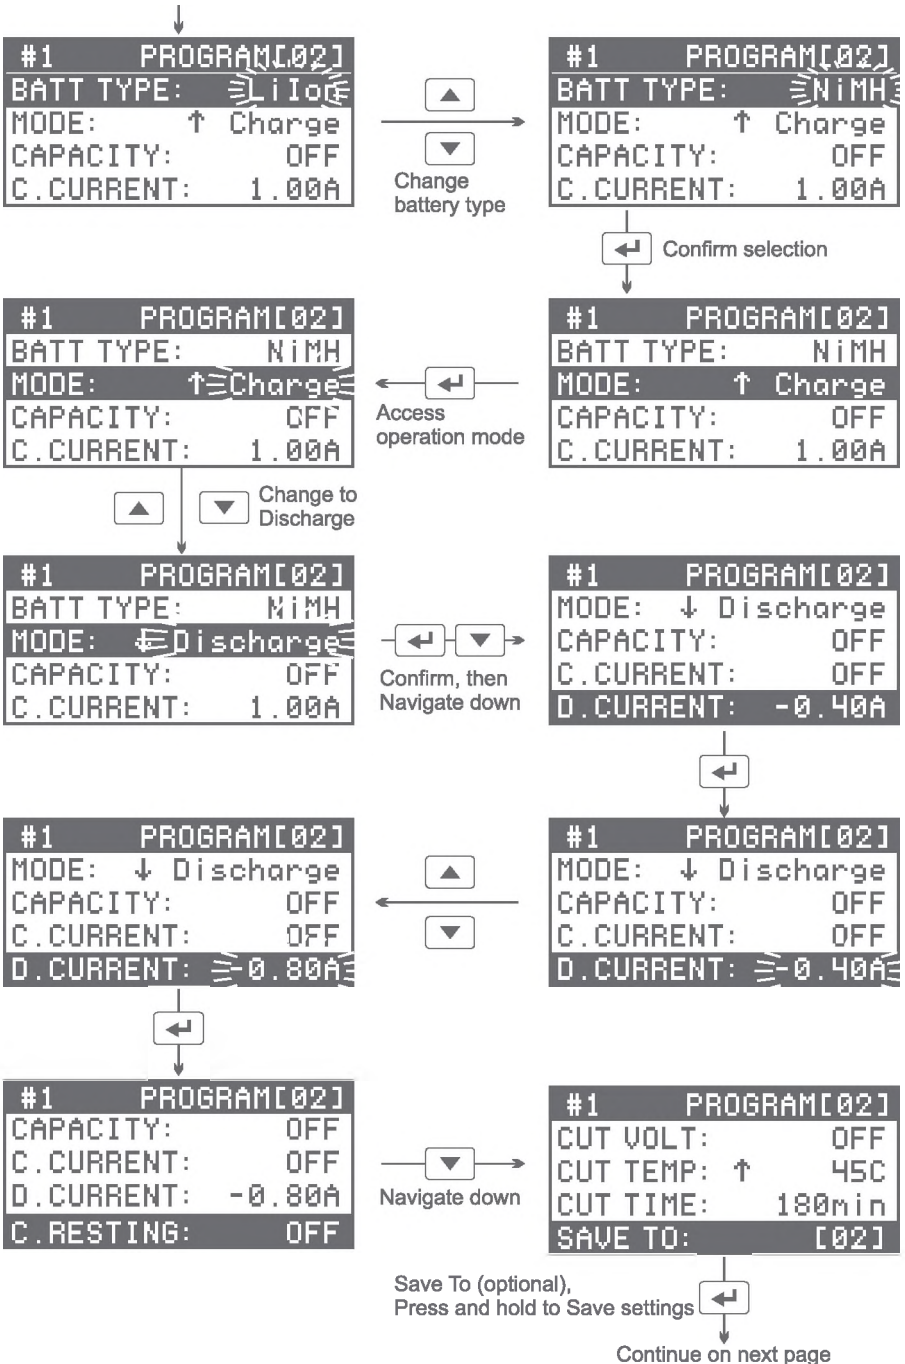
#1 PROGRAM[02]
BATT TYPE: LiIon
MODE: ↑ Charge
CAPACITY: OFF
C.CURRENT: 1.00A

Change battery type

#1 PROGRAM[02]
BATT TYPE: NiMH
MODE: ↑ Charge
CAPACITY: OFF
C.CURRENT: 1.00A

Confirm selection

#1 PROGRAM[02]
BATT TYPE: NiMH
MODE: ↑ Charge
CAPACITY: OFF
C.CURRENT: 1.00A

Access operation mode

#1 PROGRAM[02]
BATT TYPE: NiMH
MODE: ↑ Charge
CAPACITY: OFF
C.CURRENT: 1.00A

Change to Discharge

#1 PROGRAM[02]
BATT TYPE: NiMH
MODE: ↓ Discharge
CAPACITY: OFF
C.CURRENT: 1.00A

Confirm, then Navigate down

#1 PROGRAM[02]
MODE: ↓ Discharge
CAPACITY: OFF
C.CURRENT: OFF
D.CURRENT: -0.40A

#1 PROGRAM[02]
MODE: ↓ Discharge
CAPACITY: OFF
C.CURRENT: OFF
D.CURRENT: -0.40A

#1 PROGRAM[02]
MODE: ↓ Discharge
CAPACITY: OFF
C.CURRENT: OFF
D.CURRENT: -0.80A

#1 PROGRAM[02]
CAPACITY: OFF
C.CURRENT: OFF
D.CURRENT: -0.80A
C.RESTING: OFF

Navigate down

#1 PROGRAM[02]
CUT VOLT: OFF
CUT TEMP: ↑ 45C
CUT TIME: 180min
SAVE TO: [02]

Save To (optional),
Press and hold to Save settings

Continue on next page